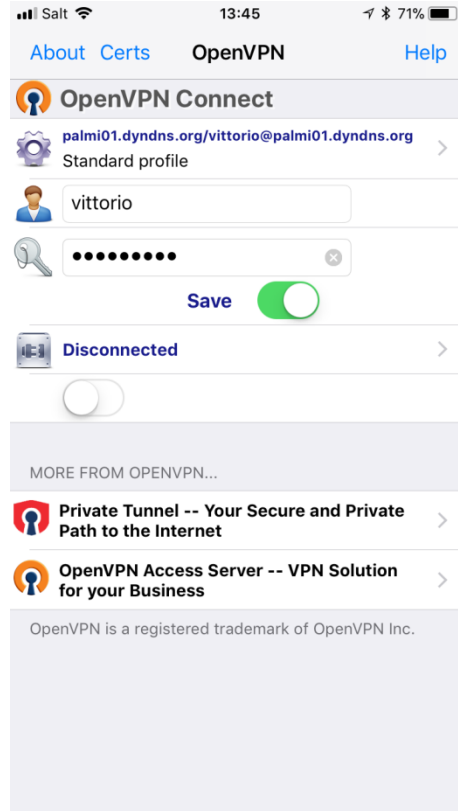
Salt 13:45 71%

About Certs OpenVPN Help

OpenVPN Connect

palmi01.dyndns.org/vittorio@palmi01.dyndns.org
Standard profile

vittorio

••••••••••

Save

Disconnected

MORE FROM OPENVPN...

Private Tunnel -- Your Secure and Private Path to the Internet

OpenVPN Access Server -- VPN Solution for your Business

OpenVPN is a registered trademark of OpenVPN Inc.